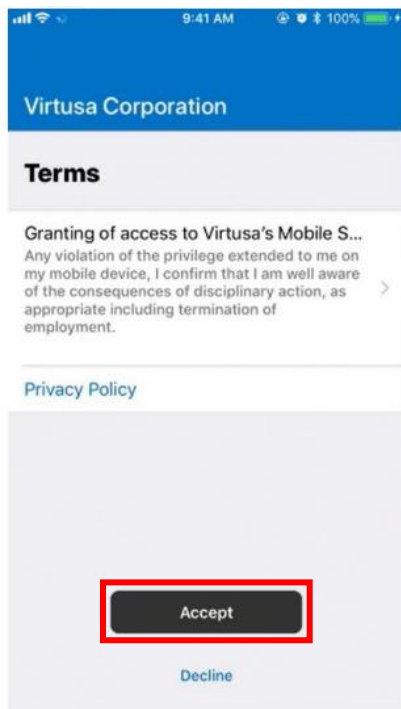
9:41 AM
100%

Virtusa Corporation

Terms

Granting of access to Virtusa's Mobile S...
Any violation of the privilege extended to me on my mobile device, I confirm that I am well aware of the consequences of disciplinary action, as appropriate including termination of employment.

Privacy Policy

Accept

Decline